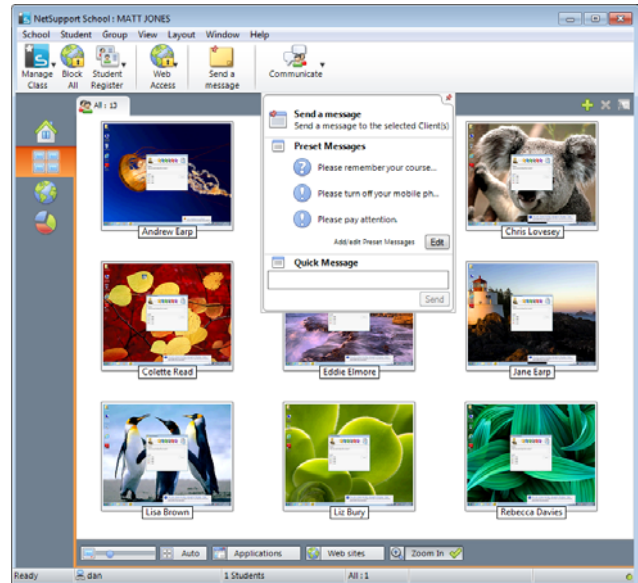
NetSupport School : MATT JONES

School Student Group View Layout Window Help

Manage Class Block All Student Register Web Access Send a message Communicate

All : 13

Send a message
Send a message to the selected Client(s)

Preset Messages
Please remember your course...
Please turn off your mobile ph...
Please pay attention.
Add/edit Preset Messages Edit

Quick Message
Send

Andrew Earp
Chris Lovesey
Colette Read
Eddie Elmore
Jane Earp
Lisa Brown
Liz Bury
Rebecca Davies

Auto Applications Web sites Zoom In

Ready dan 1 Students All : 1